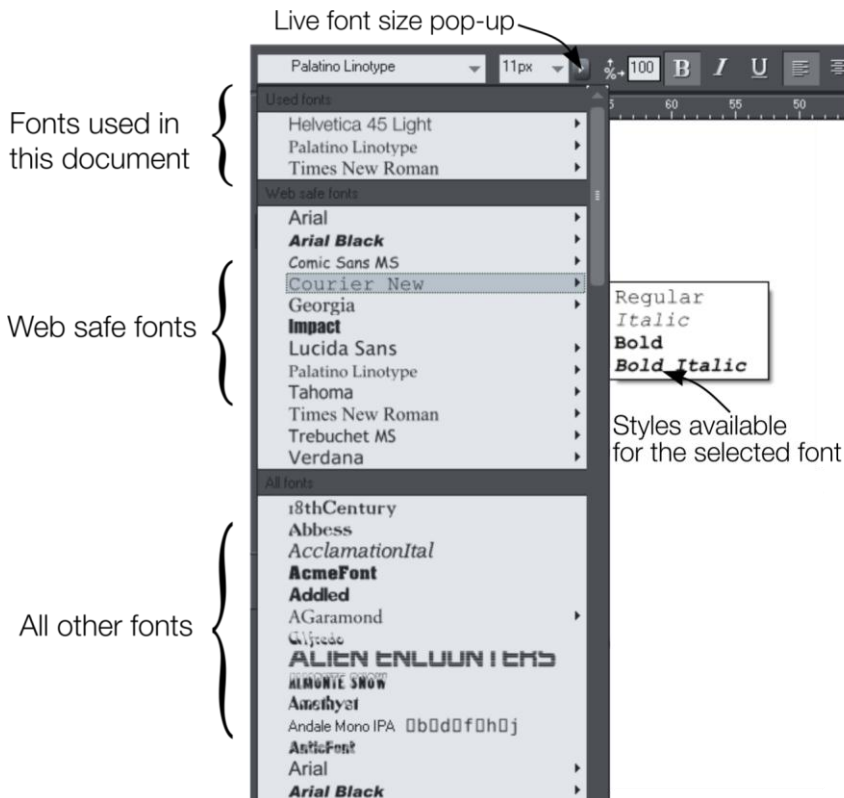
Live font size pop-up

Palatino Linotype
11px
100
B
I
U

Used fonts
5
60
55
50

Fonts used in this document

Helvetica 45 Light
Palatino Linotype
Times New Roman

Web safe fonts

Arial
Arial Black
Comic Sans MS
Courier New
Georgia
Impact
Lucida Sans
Palatino Linotype
Tahoma
Times New Roman
Trebuchet MS
Verdana

Web safe fonts

Regular
Italic
Bold
Bold Italic

Styles available for the selected font

All fonts

18thCentury
Abbess
AcclamationItal
AcmeFont
Addled
AGaramond
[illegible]
ALIEN ENCOUNTERS
ALMONTE SNOW
Amethyst
Andale Mono IPA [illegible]
AnticFont
Arial
Arial Black

All other fonts